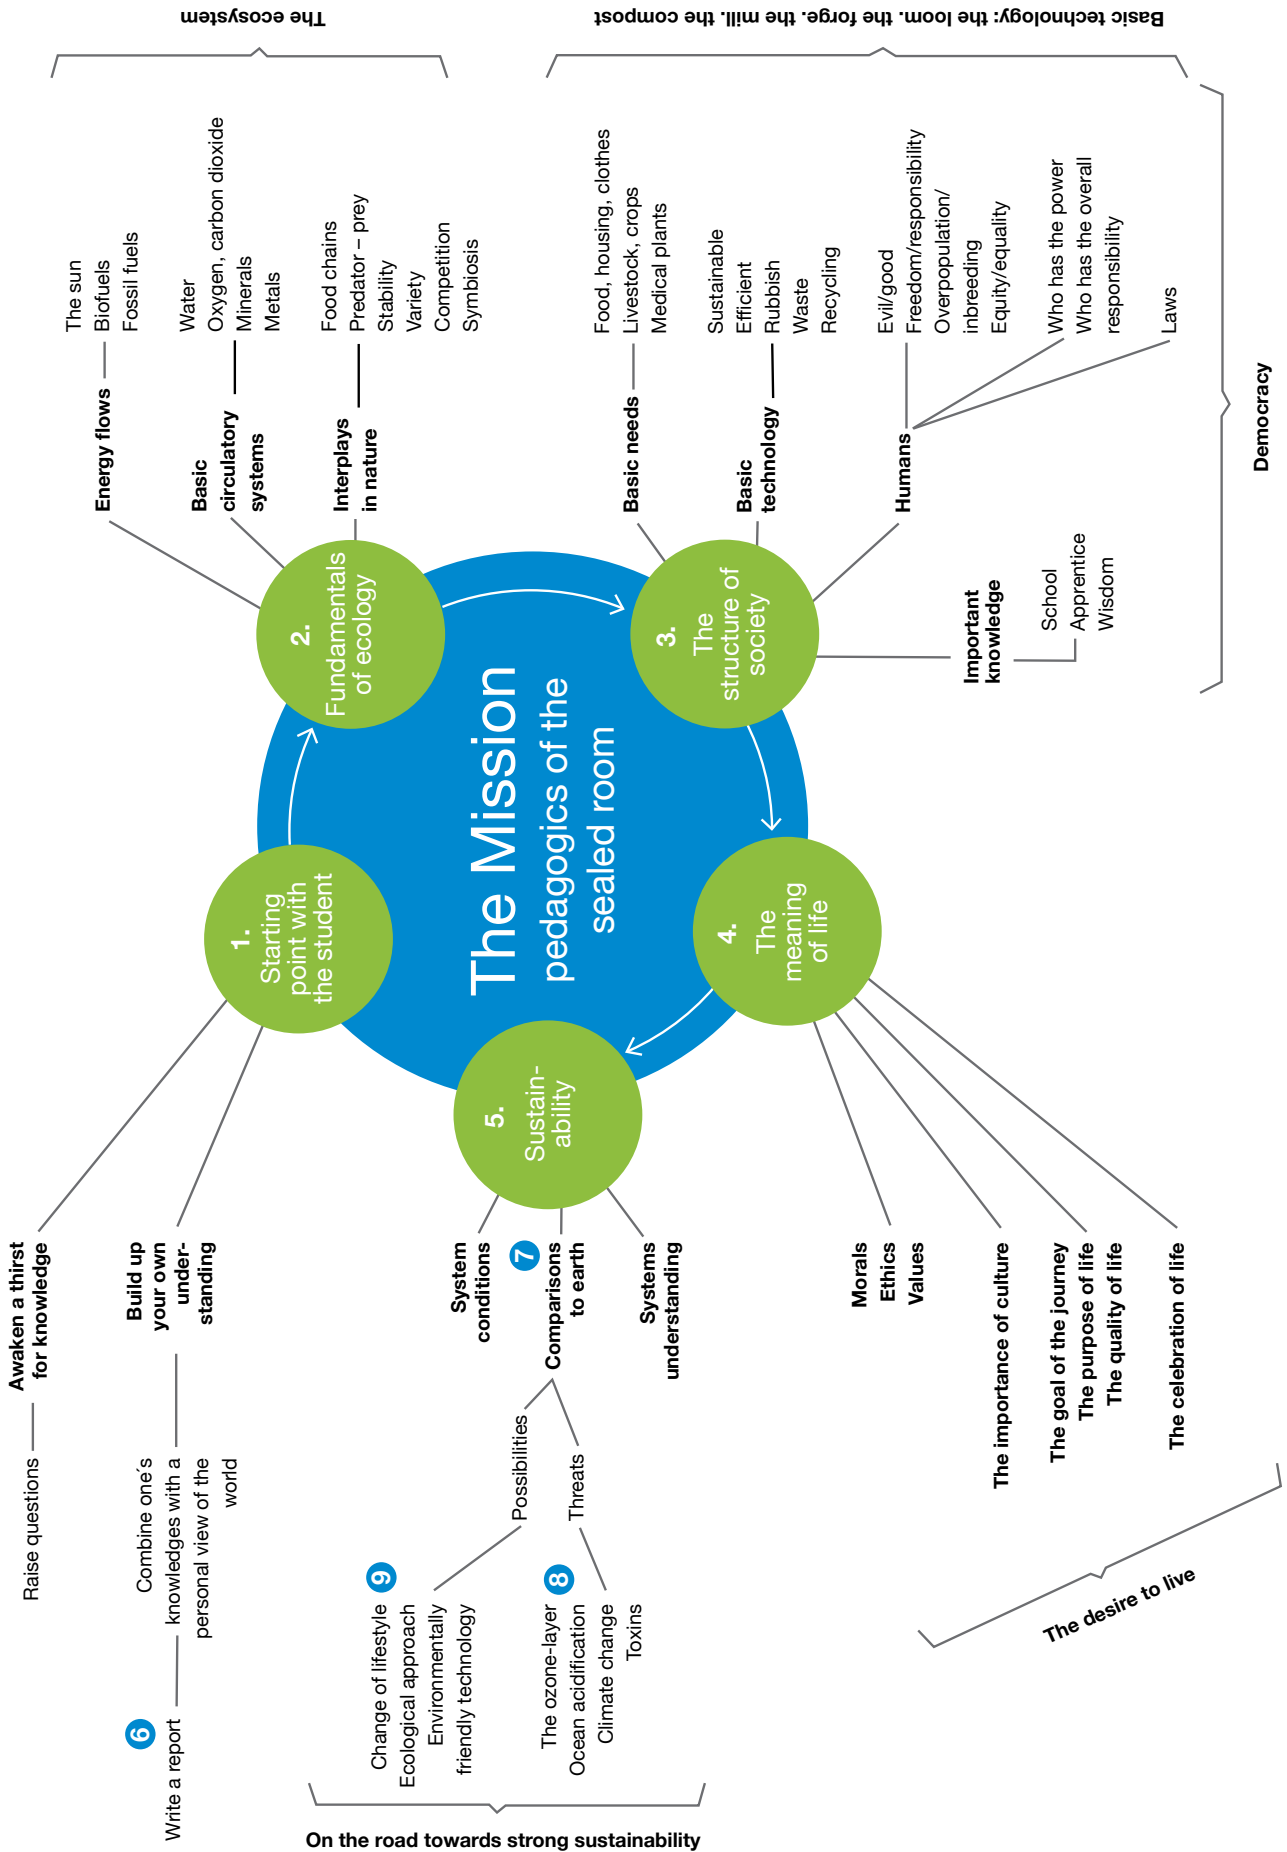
The Mission
pedagogics of the sealed room

1. Starting point with the student

2. Fundamentals of ecology

3. The structure of society

4. The meaning of life

5. Sustainability

The ecosystem

Energy flows
The sun
Biofuels
Fossil fuels

Basic circulatory systems
Water
Oxygen, carbon dioxide
Minerals
Metals

Interplays in nature
Food chains
Predator – prey
Stability
Variety
Competition
Symbiosis

Basic technology: the loom, the forge, the mill, the compost

Basic needs
Food, housing, clothes
Livestock, crops
Medical plants

Basic technology
Sustainable
Efficient
Rubbish
Waste
Recycling

Humans
Evil/good
Freedom/responsibility
Overpopulation/inbreeding
Equity/equality
Who has the power
Who has the overall responsibility
Laws

Important knowledge
School
Apprentice
Wisdom

Democracy

Morals
Ethics
Values
The importance of culture
The goal of the journey
The purpose of life
The quality of life
The celebration of life

The desire to live

System conditions
7 Comparisons to earth
Systems understanding

Possibilities
9 Change of lifestyle
Ecological approach
Environmentally friendly technology

Threats
8 The ozone-layer
Ocean acidification
Climate change
Toxins

On the road towards strong sustainability

Awaken a thirst for knowledge
Raise questions

Build up your own understanding
Combine one´s knowledges with a personal view of the world
6 Write a report